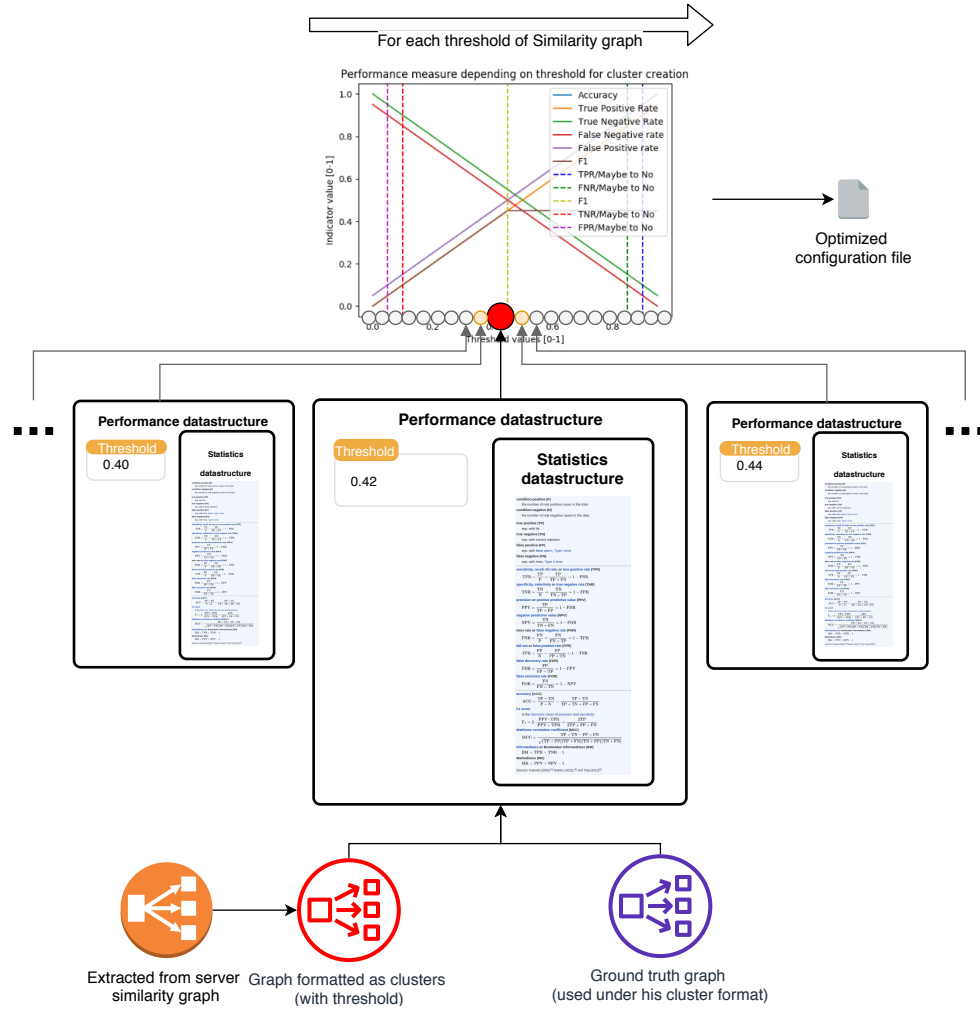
For each threshold of Similarity graph

Performance measure depending on threshold for cluster creation

Indicator value [0-1]

1.0
0.8
0.6
0.4
0.2
0.0

Accuracy
True Positive Rate
True Negative Rate
False Negative rate
False Positive rate
F1
TPR/Maybe to No
FNR/Maybe to No
F1
TNR/Maybe to No
FPR/Maybe to No

0.0 0.2 0.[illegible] 0.6 0.8

Threshold values [0-1]

Optimized configuration file

...

Performance datastructure

Threshold
0.40

Statistics datastructure

Performance datastructure

Threshold
0.42

Statistics datastructure

condition positive (P)
the number of real positive cases in the data
condition negative (N)
the number of real negative cases in the data
true positive (TP)
eqv. with hit
true negative (TN)
eqv. with correct rejection
false positive (FP)
eqv. with false alarm, Type I error
false negative (FN)
eqv. with miss, Type II error

sensitivity, recall, hit rate, or true positive rate (TPR)
$TPR = \frac{TP}{P} = \frac{TP}{TP+FN} = 1 - FNR$
specificity, selectivity or true negative rate (TNR)
$TNR = \frac{TN}{N} = \frac{TN}{TN+FP} = 1 - FPR$
precision or positive predictive value (PPV)
$PPV = \frac{TP}{TP+FP} = 1 - FDR$
negative predictive value (NPV)
$NPV = \frac{TN}{TN+FN} = 1 - FOR$
miss rate or false negative rate (FNR)
$FNR = \frac{FN}{P} = \frac{FN}{FN+TP} = 1 - TPR$
fall-out or false positive rate (FPR)
$FPR = \frac{FP}{N} = \frac{FP}{FP+TN} = 1 - TNR$
false discovery rate (FDR)
$FDR = \frac{FP}{FP+TP} = 1 - PPV$
false omission rate (FOR)
$FOR = \frac{FN}{FN+TN} = 1 - NPV$

accuracy (ACC)
$ACC = \frac{TP+TN}{P+N} = \frac{TP+TN}{TP+TN+FP+FN}$
F1 score
is the harmonic mean of precision and sensitivity
$F_1 = 2 \cdot \frac{PPV \cdot TPR}{PPV+TPR} = \frac{2TP}{2TP+FP+FN}$
Matthews correlation coefficient (MCC)
$MCC = \frac{TP \times TN - FP \times FN}{\sqrt{(TP+FP)(TP+FN)(TN+FP)(TN+FN)}}$
informedness or Bookmaker Informedness (BM)
$BM = TPR + TNR - 1$
Markedness (MK)
$MK = PPV + NPV - 1$

Sources: Fawcett (2006), Powers (2011), and Ting (2011)

Performance datastructure

Threshold
0.44

Statistics datastructure

...

Extracted from server similarity graph

Graph formatted as clusters (with threshold)

Ground truth graph (used under his cluster format)